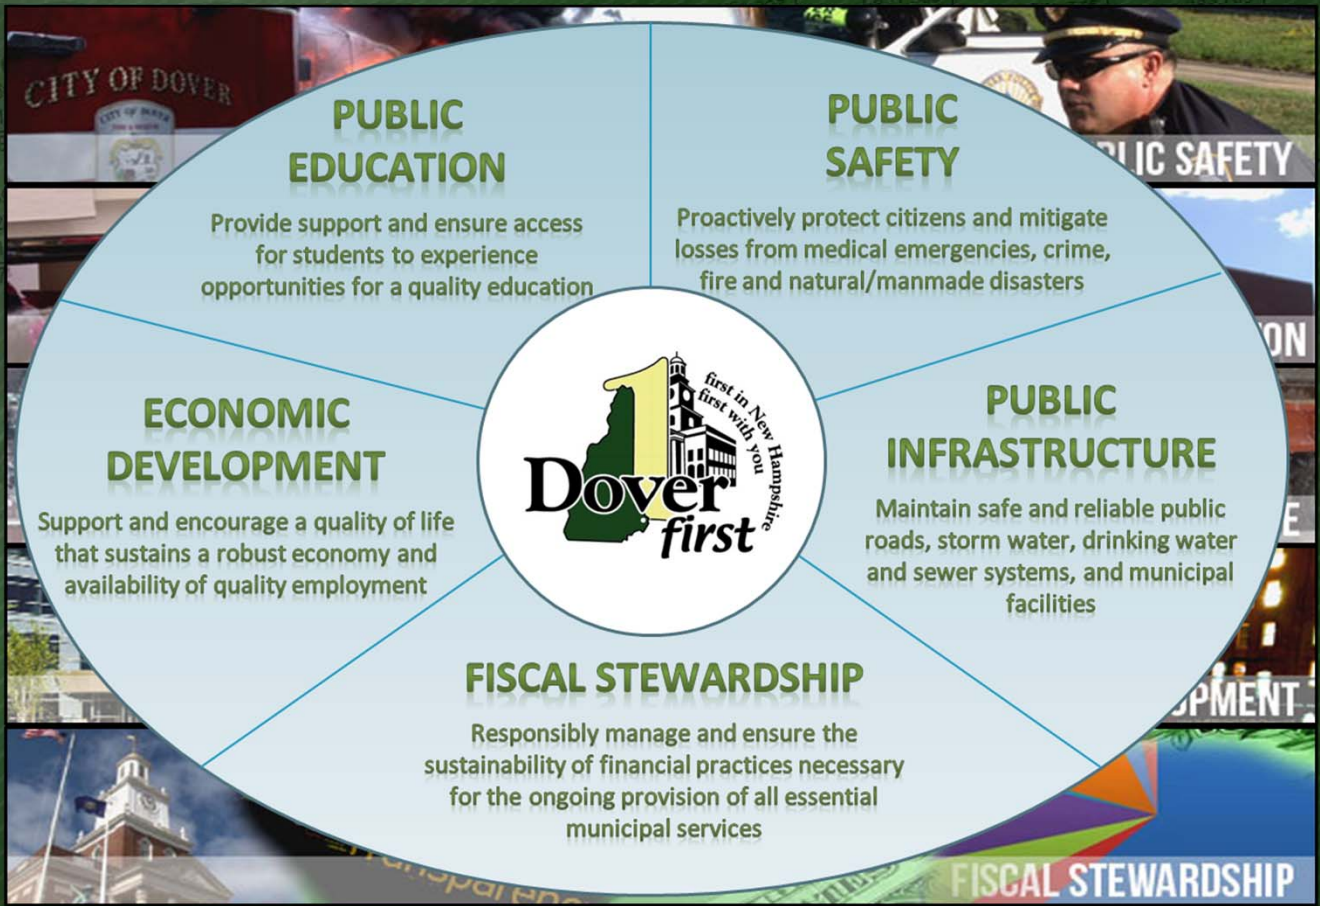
CITY OF DOVER

PUBLIC EDUCATION

Provide support and ensure access for students to experience opportunities for a quality education

PUBLIC SAFETY

Proactively protect citizens and mitigate losses from medical emergencies, crime, fire and natural/manmade disasters

LIC SAFETY

ON

ECONOMIC DEVELOPMENT

Support and encourage a quality of life that sustains a robust economy and availability of quality employment

first in New Hampshire first with you
Dover first

PUBLIC INFRASTRUCTURE

Maintain safe and reliable public roads, storm water, drinking water and sewer systems, and municipal facilities

E

PMENT

FISCAL STEWARDSHIP

Responsibly manage and ensure the sustainability of financial practices necessary for the ongoing provision of all essential municipal services

FISCAL STEWARDSHIP